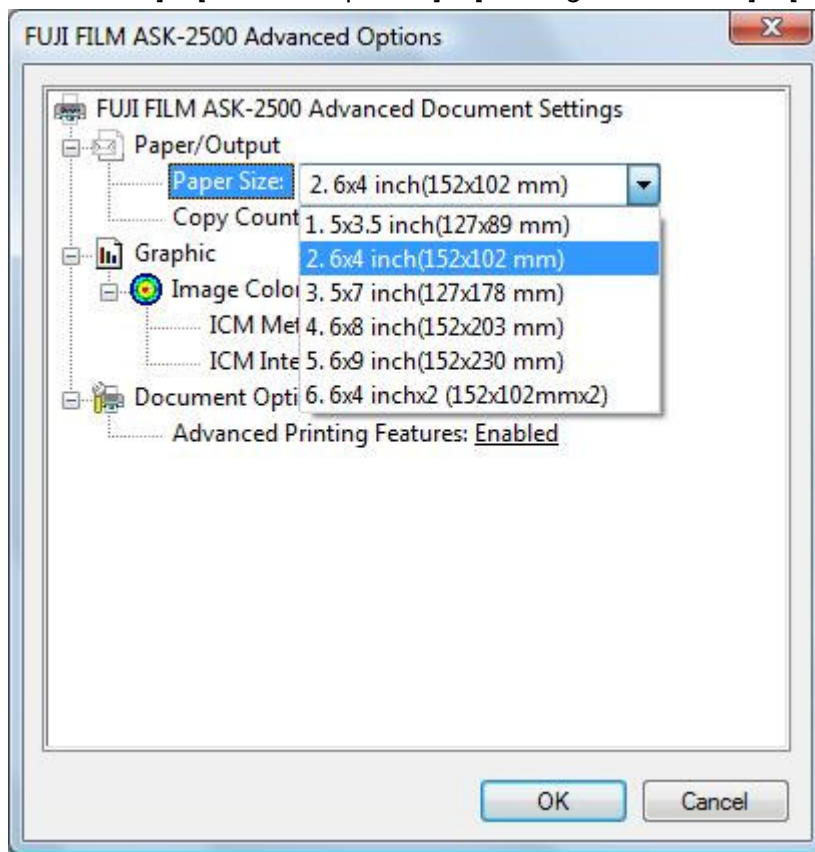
FUJI FILM ASK-2500 Advanced Options

FUJI FILM ASK-2500 Advanced Document Settings
Paper/Output
Paper Size: 2. 6x4 inch(152x102 mm)
Copy Count
1. 5x3.5 inch(127x89 mm)
2. 6x4 inch(152x102 mm)
3. 5x7 inch(127x178 mm)
4. 6x8 inch(152x203 mm)
5. 6x9 inch(152x230 mm)
6. 6x4 inchx2 (152x102mmx2)
Graphic
Image Colo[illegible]
ICM Me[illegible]
ICM Inte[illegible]
Document Opti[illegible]
Advanced Printing Features: Enabled

OK
Cancel